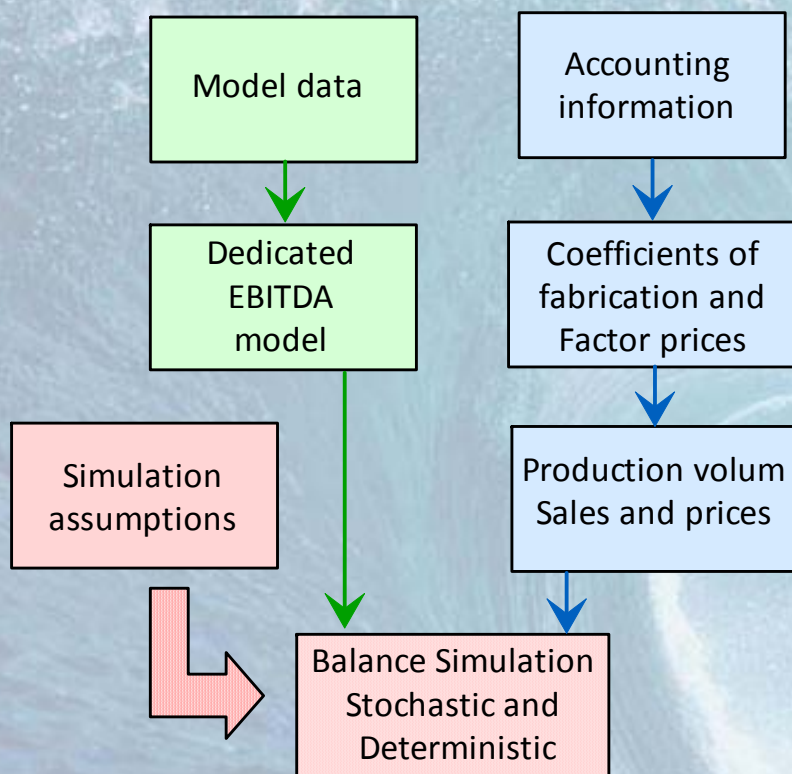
Model data

Accounting information

Dedicated EBITDA model

Coefficients of fabrication and Factor prices

Simulation assumptions

Production volum Sales and prices

Balance Simulation Stochastic and Deterministic